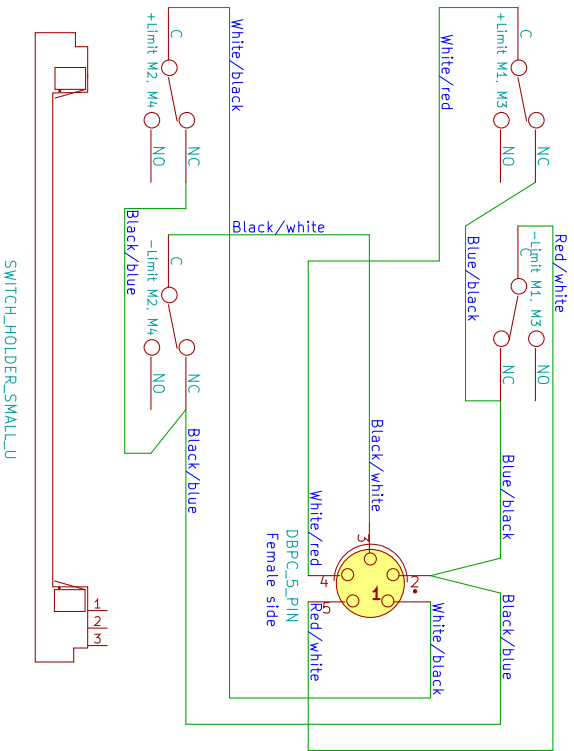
SWITCH_HOLDER_SMALL_U

1
2
3

+Limit M2, M4
C
NO
NC
White/black

+Limit M1, M3
C
NO
NC
White/red

Black/white
Black/blue

-Limit M2, M4
C
NO
NC

Blue/black

Red/white
-Limit M1, M3
C
NC
NO

Black/blue
Black/white
White/red
DBPC_5_PIN
Female side
Blue/black

3
4
1
2
5

Red/white
White/black
Black/blue